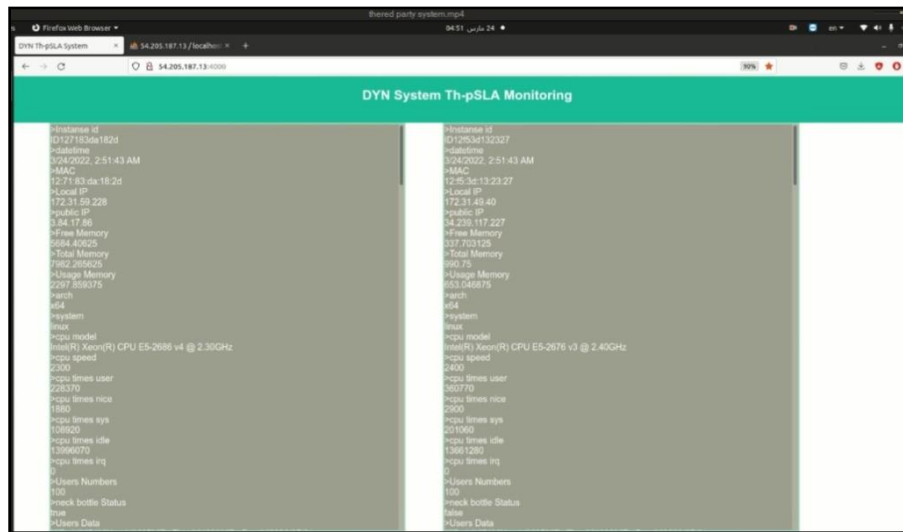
thered party system.mp4

Firefox Web Browser

04:51 24 مارس

en

DYN Th-pSLA System

54.205.187.13/localhost

54.205.187.13:4000

90%

DYN System Th-pSLA Monitoring

>Instanse id
ID127183da182d
>datetime
3/24/2022, 2:51:43 AM
>MAC
12:71:83:da:18:2d
>Local IP
172.31.59.228
>public IP
3.84.17.86
>Free Memory
5684.40625
>Total Memory
7982.265625
>Usage Memory
2297.859375
>arch
x64
>system
linux
>cpu model
Intel(R) Xeon(R) CPU E5-2686 v4 @ 2.30GHz
>cpu speed
2300
>cpu times user
228370
>cpu times nice
1880
>cpu times sys
108920
>cpu times idle
13996070
>cpu times irq
0
>Users Numbers
100
>neck bottle Status
true
>Users Data

>Instanse id
ID12f53d132327
>datetime
3/24/2022, 2:51:43 AM
>MAC
12:f5:3d:13:23:27
>Local IP
172.31.49.40
>public IP
34.239.117.227
>Free Memory
337.703125
>Total Memory
990.75
>Usage Memory
653.046875
>arch
x64
>system
linux
>cpu model
Intel(R) Xeon(R) CPU E5-2676 v3 @ 2.40GHz
>cpu speed
2400
>cpu times user
360770
>cpu times nice
2900
>cpu times sys
201060
>cpu times idle
13661280
>cpu times irq
0
>Users Numbers
100
>neck bottle Status
false
>Users Data